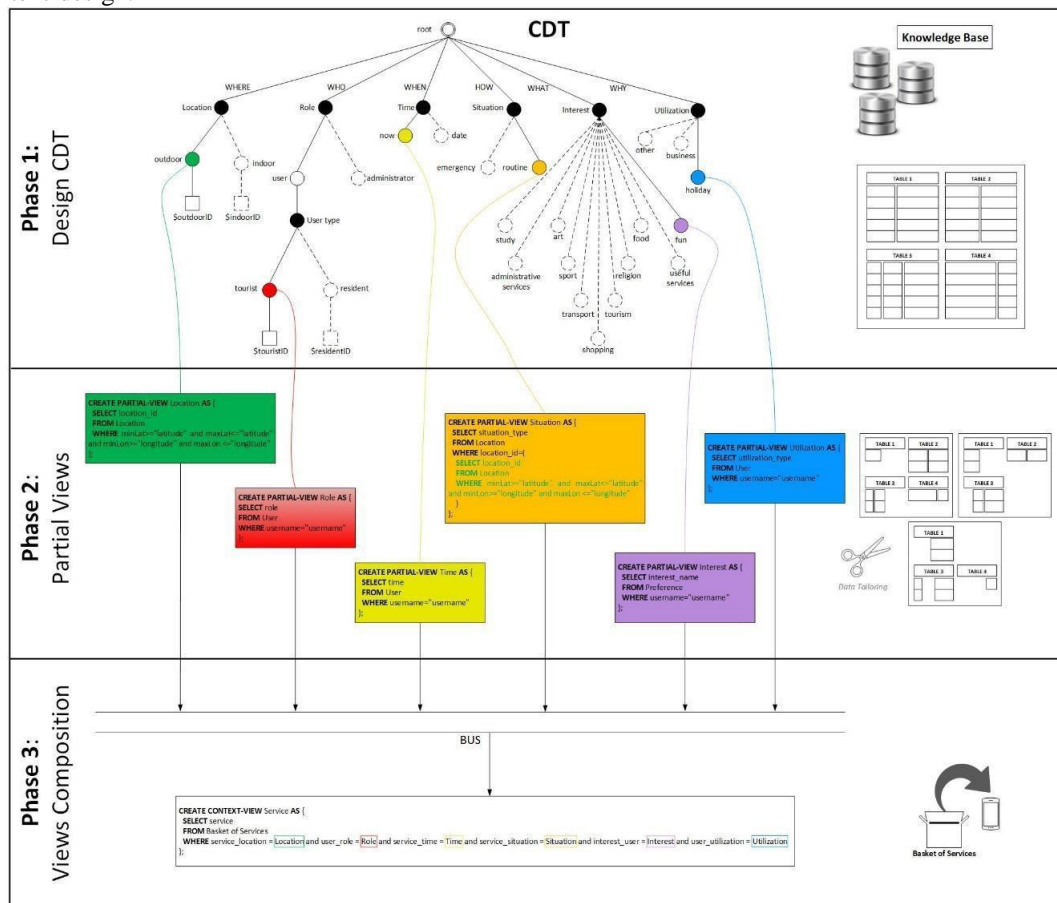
CDT

root

Knowledge Base

WHERE WHO WHEN HOW WHAT WHY

Location Role Time Situation Interest Utilization

outdoor indoor user administrator now date emergency routine other business holiday

$outdoorID $indoorID

User type

study art food fun administrative services sport religion useful services transport tourism shopping

tourist resident

$touristID $residentID

TABLE 1 TABLE 2 TABLE 3 TABLE 4

Phase 1: Design CDT

Phase 2: Partial Views

CREATE PARTIAL-VIEW Location AS (
SELECT location_id
FROM Location
WHERE minLat>="latitude" and maxLat<="latitude" and minLon>="longitude" and maxLon <="longitude"
);

CREATE PARTIAL-VIEW Role AS (
SELECT role
FROM User
WHERE username="username"
);

CREATE PARTIAL-VIEW Situation AS (
SELECT situation_type
FROM Location
WHERE location_id=(
SELECT location_id
FROM Location
WHERE minLat>="latitude" and maxLat<="latitude" and minLon>="longitude" and maxLon <="longitude"
)
);

CREATE PARTIAL-VIEW Time AS (
SELECT time
FROM User
WHERE username="username"
);

CREATE PARTIAL-VIEW Utilization AS (
SELECT utilization_type
FROM User
WHERE username="username"
);

CREATE PARTIAL-VIEW Interest AS (
SELECT interest_name
FROM Preference
WHERE username="username"
);

TABLE 1 TABLE 2 TABLE 3 TABLE 4 TABLE 1 TABLE 2 TABLE 3 TABLE 1 TABLE 3 TABLE 4

Data Tailoring

Phase 3: Views Composition

BUS

CREATE CONTEXT-VIEW Service AS (
SELECT service
FROM Basket of Services
WHERE service_location = Location and user_role = Role and service_time = Time and service_situation = Situation and interest_user = Interest and user_utilization = Utilization
);

Basket of Services